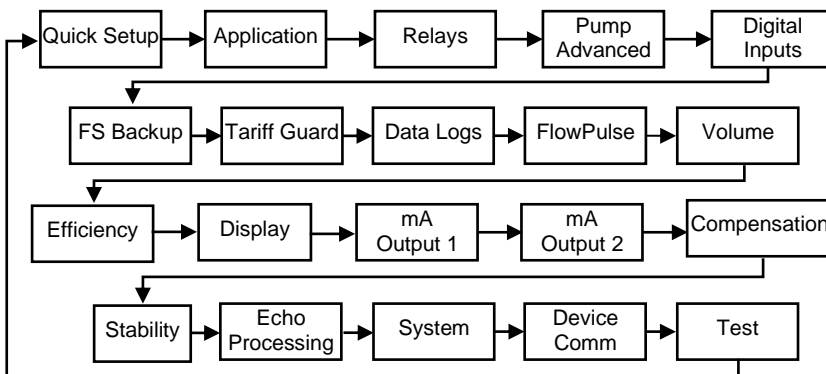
Quick Setup
Application
Relays
Pump Advanced
Digital Inputs
FS Backup
Tariff Guard
Data Logs
FlowPulse
Volume
Efficiency
Display
mA Output 1
mA Output 2
Compensation
Stability
Echo Processing
System
Device Comm
Test